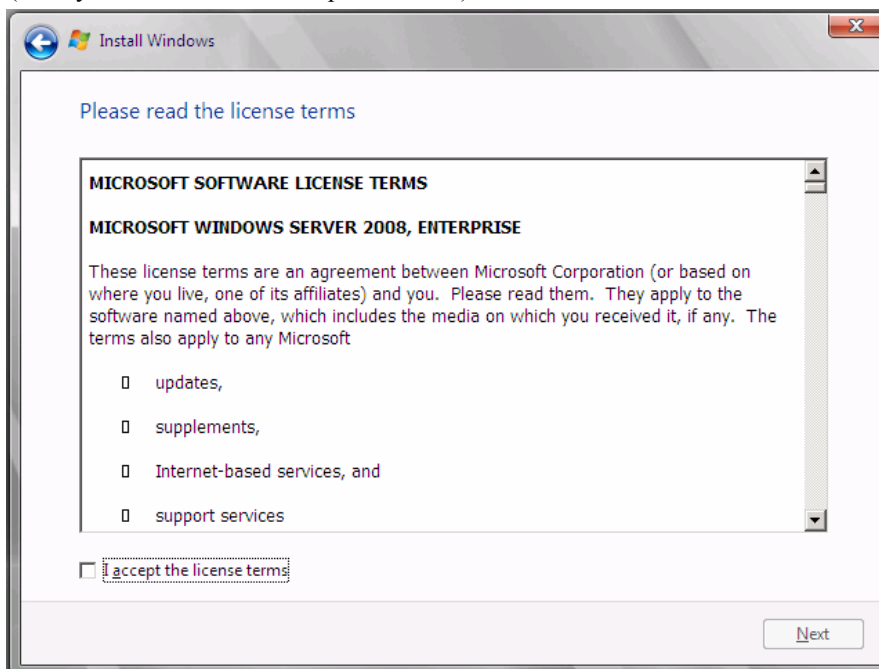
Install Windows

Please read the license terms

MICROSOFT SOFTWARE LICENSE TERMS

MICROSOFT WINDOWS SERVER 2008, ENTERPRISE

These license terms are an agreement between Microsoft Corporation (or based on where you live, one of its affiliates) and you. Please read them. They apply to the software named above, which includes the media on which you received it, if any. The terms also apply to any Microsoft

▯ updates,

▯ supplements,

▯ Internet-based services, and

▯ support services

I accept the license terms

Next